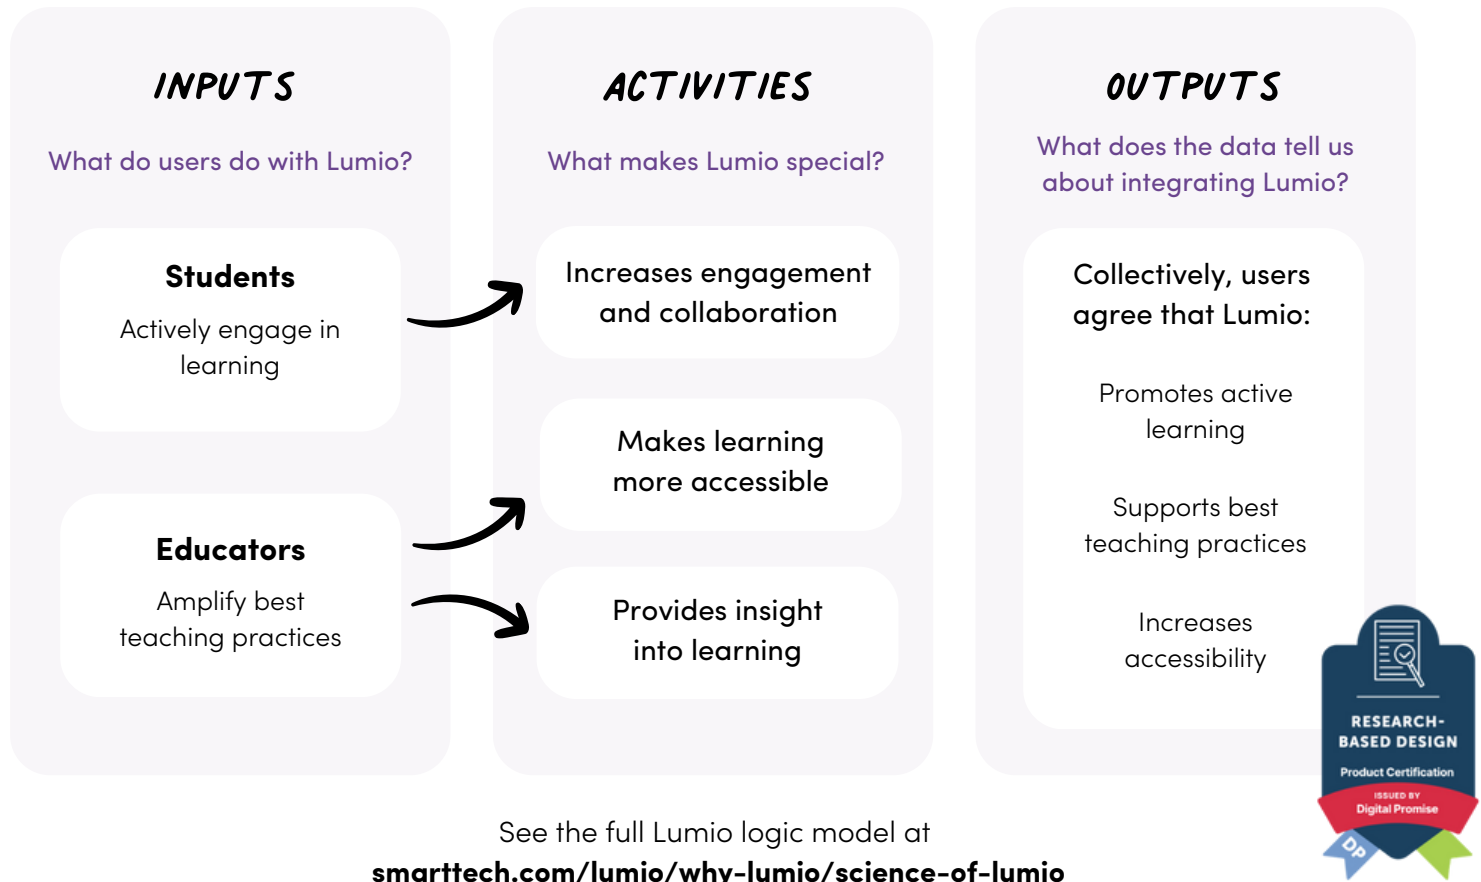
INPUTS

What do users do with Lumio?

Students

Actively engage in learning

Educators

Amplify best teaching practices

ACTIVITIES

What makes Lumio special?

Increases engagement and collaboration

Makes learning more accessible

Provides insight into learning

OUTPUTS

What does the data tell us about integrating Lumio?

Collectively, users agree that Lumio:

Promotes active learning

Supports best teaching practices

Increases accessibility

RESEARCH-BASED DESIGN

Product Certification

ISSUED BY

Digital Promise

DP

See the full Lumio logic model at

smarttech.com/lumio/why-lumio/science-of-lumio